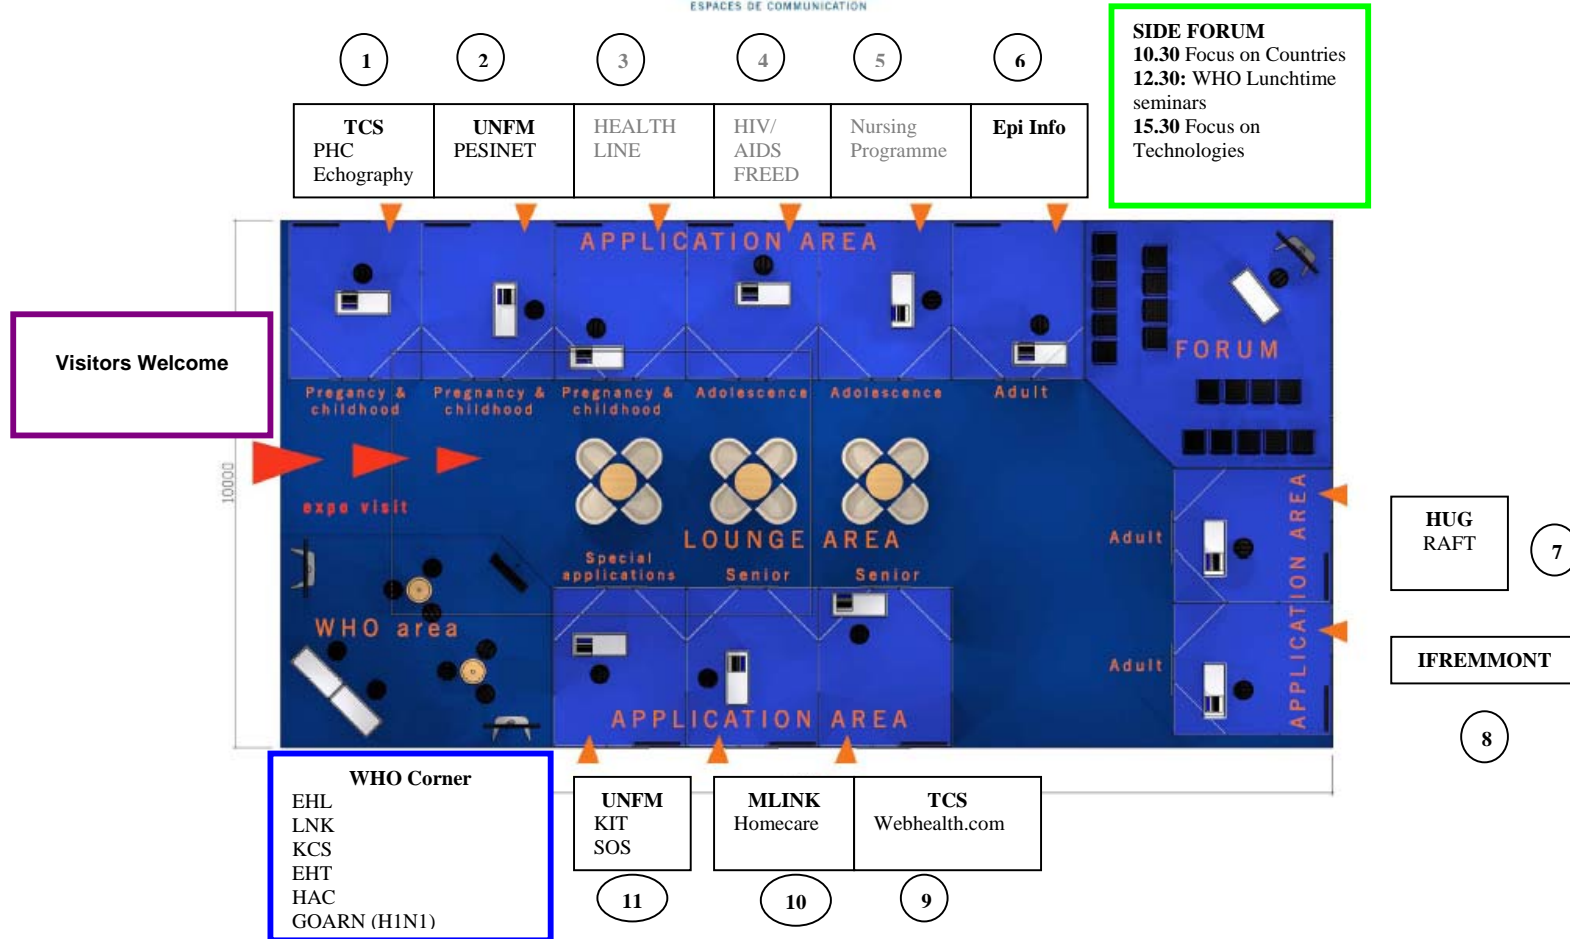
ESPACES DE COMMUNICATION

1 2 3 4 5 6

| TCS PHC Echography | UNFM PESINET | HEALTH LINE | HIV/ AIDS FREED | Nursing Programme | Epi Info |
|---|---|---|---|---|---|

SIDE FORUM
10.30 Focus on Countries
12.30: WHO Lunchtime seminars
15.30 Focus on Technologies

Visitors Welcome

APPLICATION AREA

FORUM

Pregancy & childhood
Pregnancy & childhood
Pregnancy & childhood
Adolescence
Adolescence
Adult

expo visit

10000

LOUNGE AREA

Special applications
Senior
Senior

Adult
Adult

APPLICATION AREA

WHO area

APPLICATION AREA

HUG
RAFT

7

IFREMMONT

8

WHO Corner
EHL
LNK
KCS
EHT
HAC
GOARN (H1N1)

| UNFM KIT SOS | MLINK Homecare | TCS Webhealth.com |
|---|---|---|

11 10 9